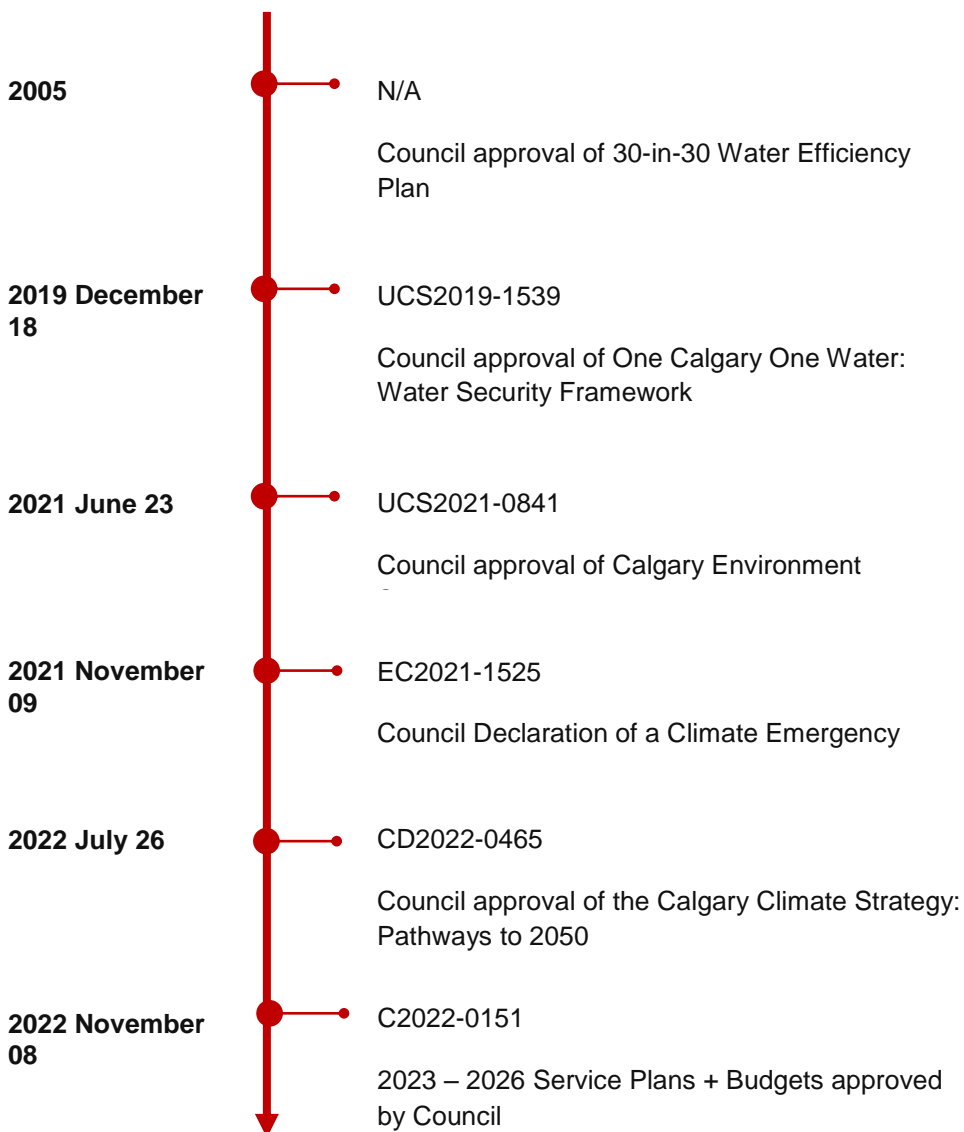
2005

N/A

Council approval of 30-in-30 Water Efficiency Plan

2019 December 18

UCS2019-1539

Council approval of One Calgary One Water: Water Security Framework

2021 June 23

UCS2021-0841

Council approval of Calgary Environment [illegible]

2021 November 09

EC2021-1525

Council Declaration of a Climate Emergency

2022 July 26

CD2022-0465

Council approval of the Calgary Climate Strategy: Pathways to 2050

2022 November 08

C2022-0151

2023 – 2026 Service Plans + Budgets approved by Council